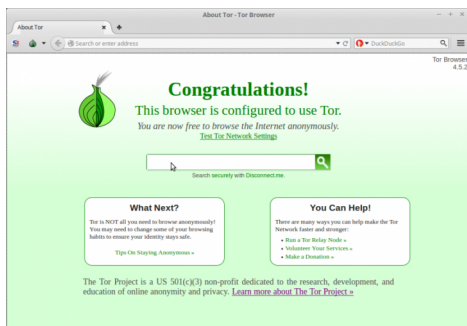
About Tor - Tor Browser

About Tor

Search or enter address

DuckDuckGo

Tor Browser
4.5.2

Congratulations!

This browser is configured to use Tor.

You are now free to browse the Internet anonymously.

Test Tor Network Settings

Search securely with Disconnect.me.

What Next?

Tor is NOT all you need to browse anonymously! You may need to change some of your browsing habits to ensure your identity stays safe.

Tips On Staying Anonymous »

You Can Help!

There are many ways you can help make the Tor Network faster and stronger:

• Run a Tor Relay Node »
• Volunteer Your Services »
• Make a Donation »

The Tor Project is a US 501(c)(3) non-profit dedicated to the research, development, and education of online anonymity and privacy. Learn more about The Tor Project »